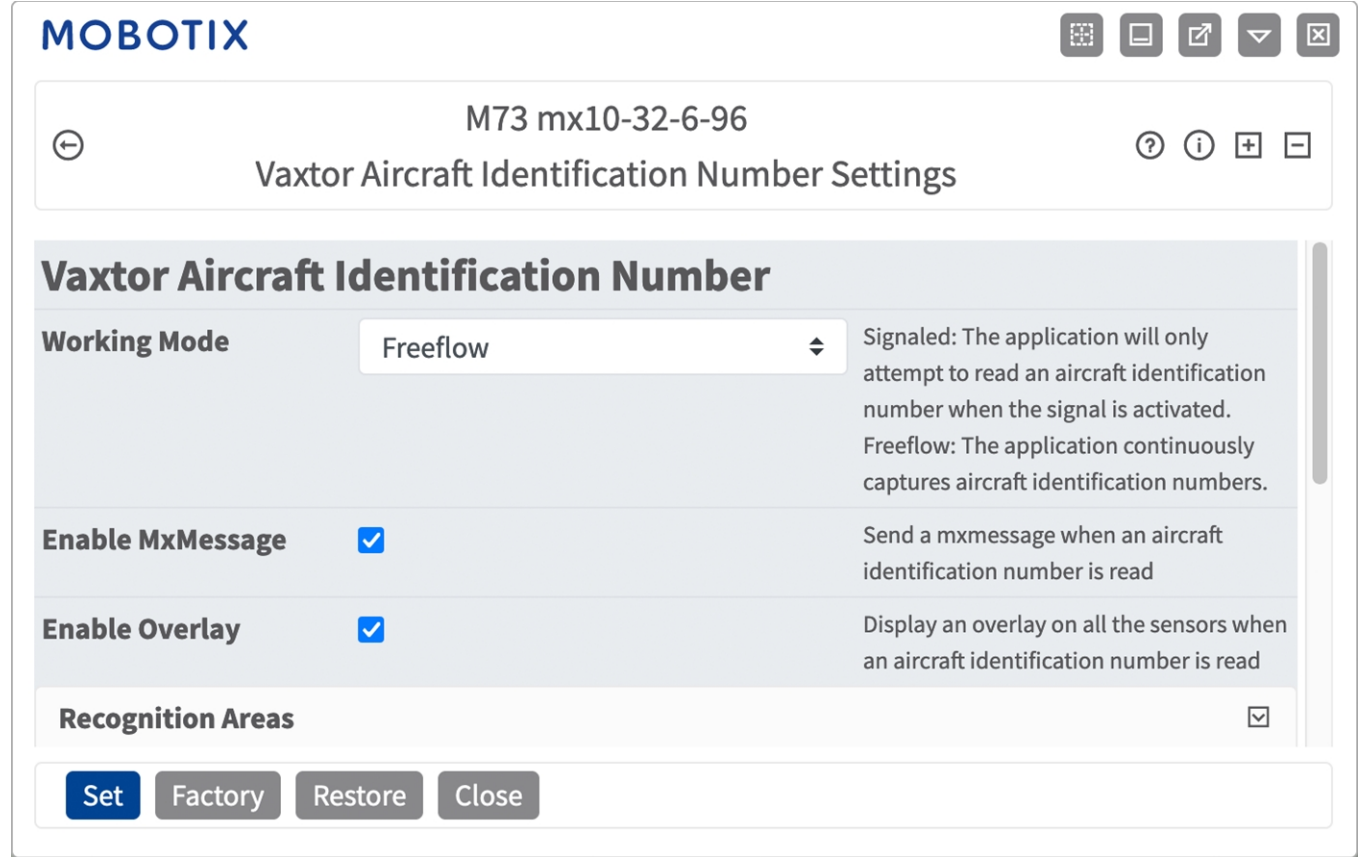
MOBOTIX

M73 mx10-32-6-96
Vaxtor Aircraft Identification Number Settings

Vaxtor Aircraft Identification Number

| | | |
|---|---|---|
| Working Mode | Freeflow | Signaled: The application will only attempt to read an aircraft identification number when the signal is activated. Freeflow: The application continuously captures aircraft identification numbers. |
| Enable MxMessage | | Send a mxmessage when an aircraft identification number is read |
| Enable Overlay | | Display an overlay on all the sensors when an aircraft identification number is read |

Recognition Areas

Set Factory Restore Close